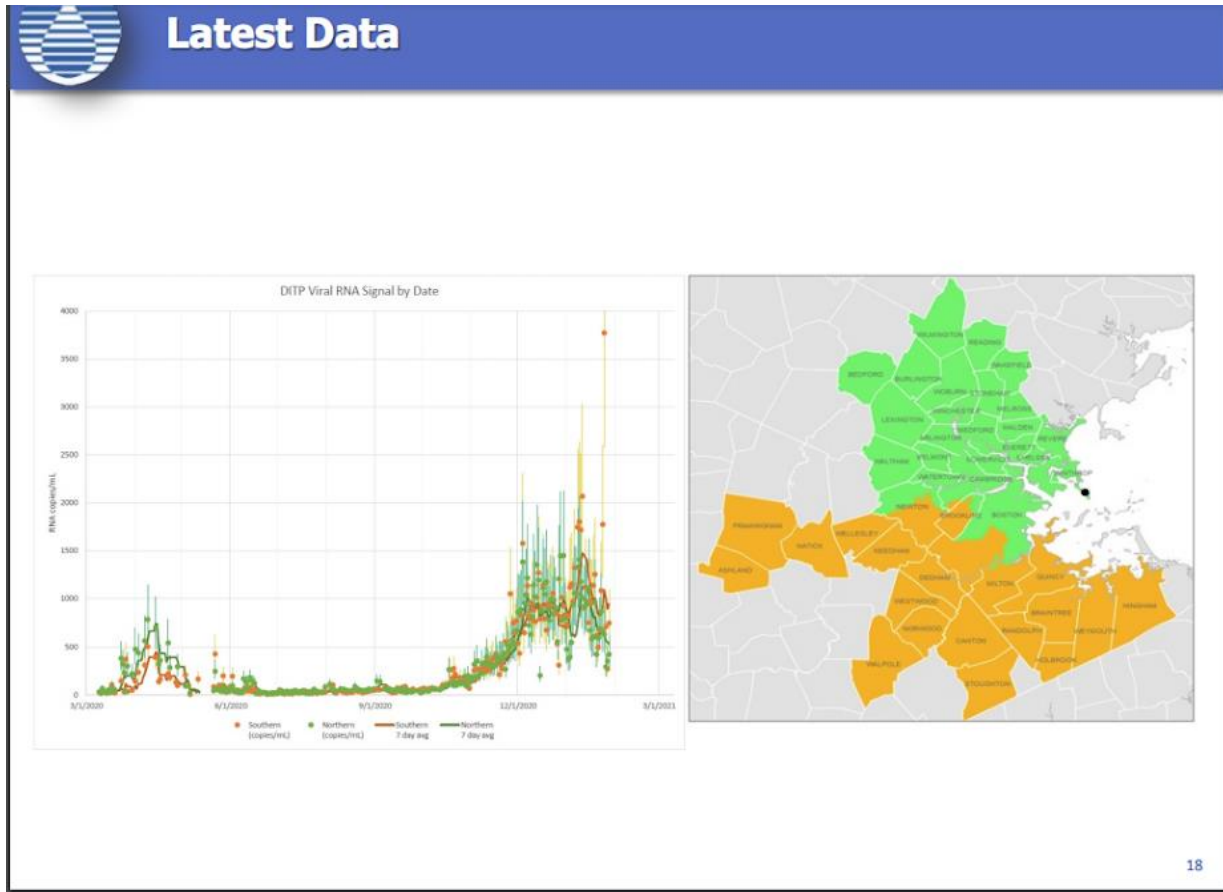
Latest Data

DITP Viral RNA Signal by Date

4000
3500
3000
2500
2000
1500
1000
500
0

RNA copies/mL

3/1/2020
6/1/2020
9/1/2020
12/1/2020
3/1/2021

Southern (copies/mL)
Northern (copies/mL)
Southern 7 day avg
Northern 7 day avg

WILMINGTON
READING
WAKEFIELD
BEDFORD
BURLINGTON
WOBURN
STONEHAM
WINCHESTER
MELROSE
LEXINGTON
MEDFORD
MALDEN
REVERE
ARLINGTON
EVERETT
WALTHAM
BELMONT
SOMERVILLE
CHELSEA
WINTHROP
WATERTOWN
CAMBRIDGE
NEWTON
BROOKLINE
BOSTON
FRAMINGHAM
NATICK
WELLESLEY
NEEDHAM
ASHLAND
DEDHAM
MILTON
QUINCY
WESTWOOD
BRAINTREE
HINGHAM
NORWOOD
RANDOLPH
WEYMOUTH
CANTON
WALPOLE
HOLBROOK
STOUGHTON

18